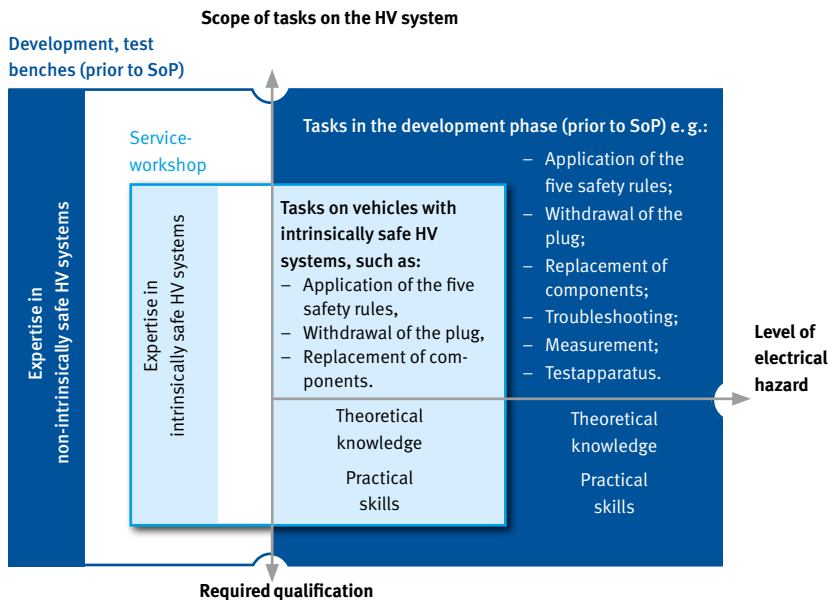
Scope of tasks on the HV system

Development, test benches (prior to SoP)

Service-workshop

Tasks in the development phase (prior to SoP) e. g.:

– Application of the five safety rules;
– Withdrawal of the plug;
– Replacement of components;
– Troubleshooting;
– Measurement;
– Testapparatus.

Expertise in non-intrinsically safe HV systems

Expertise in intrinsically safe HV systems

Tasks on vehicles with intrinsically safe HV systems, such as:
– Application of the five safety rules,
– Withdrawal of the plug,
– Replacement of components.

Level of electrical hazard

Theoretical knowledge

Practical skills

Theoretical knowledge

Practical skills

Required qualification